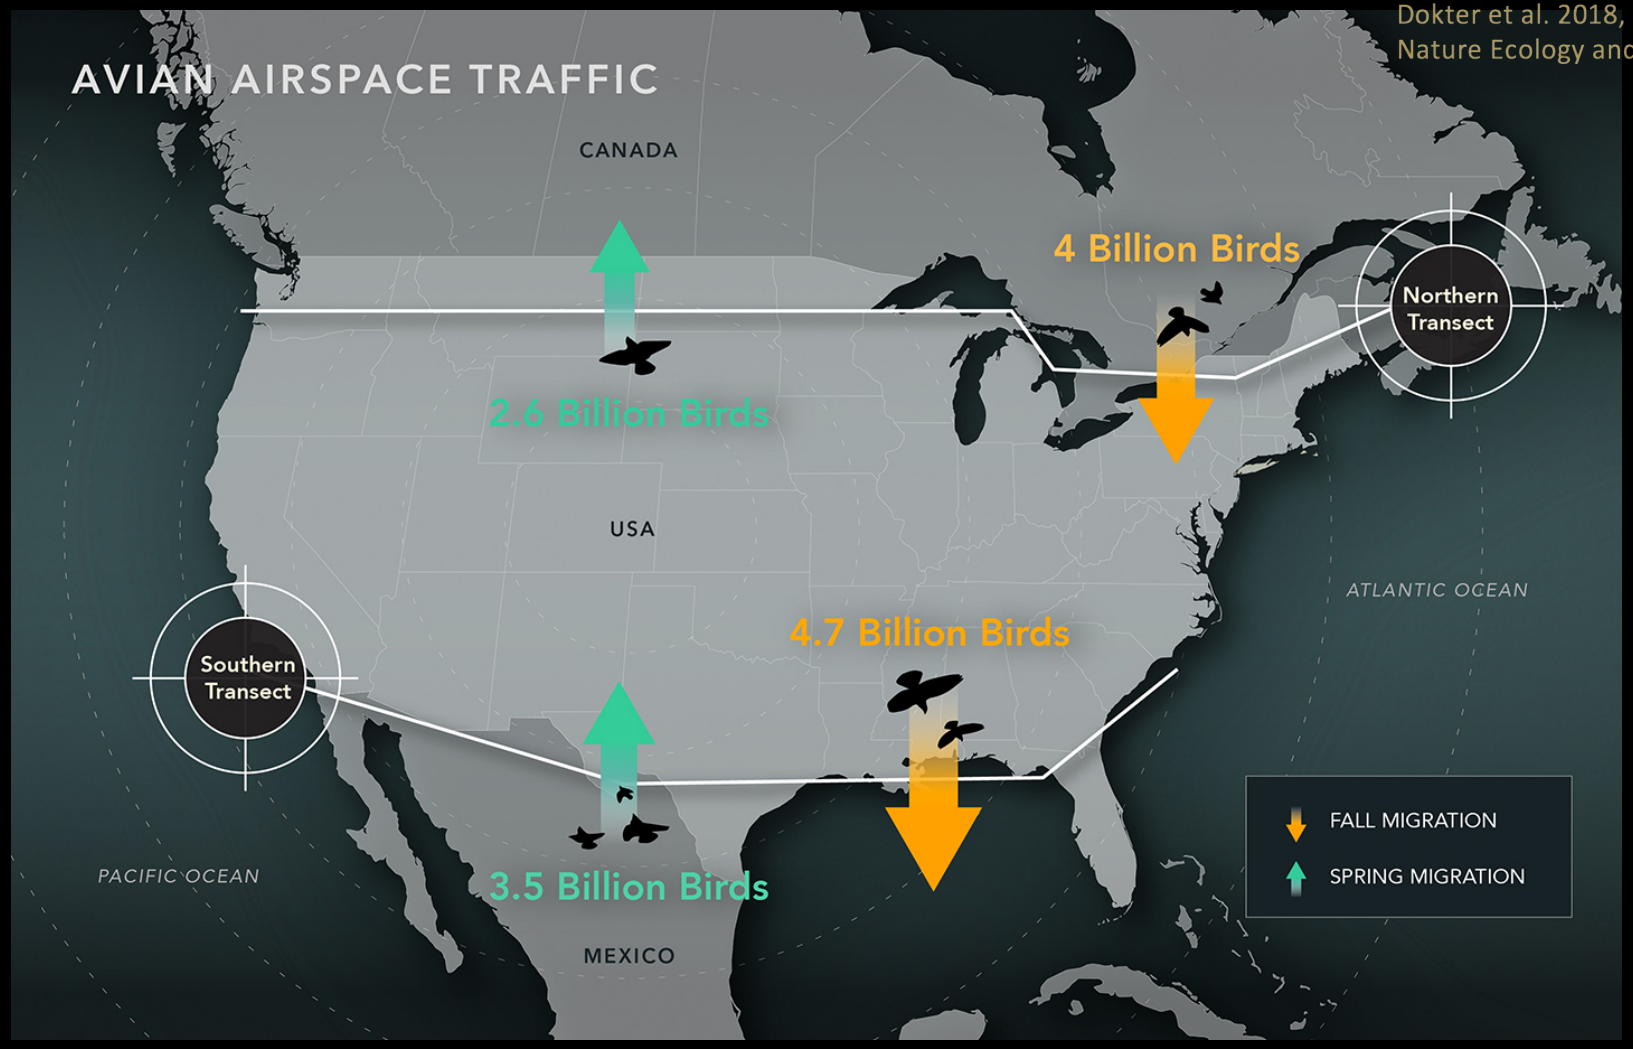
Dokter et al. 2018,
Nature Ecology and

AVIAN AIRSPACE TRAFFIC

CANADA

4 Billion Birds

Northern Transect

2.6 Billion Birds

USA

ATLANTIC OCEAN

4.7 Billion Birds

Southern Transect

FALL MIGRATION

SPRING MIGRATION

PACIFIC OCEAN

3.5 Billion Birds

MEXICO